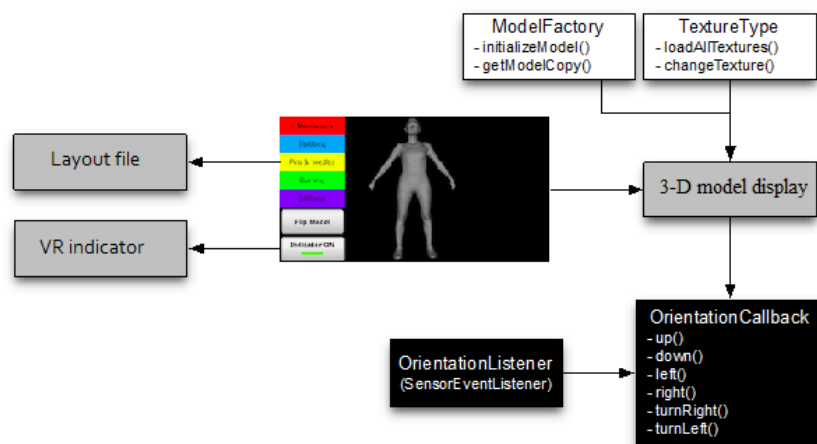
ModelFactory
- initializeModel()
- getModelCopy()

TextureType
- loadAllTextures()
- changeTexture()

Layout file

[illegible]
Stabbing
Pins & needles
Burning
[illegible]
Flip Model
Indicator ON

3-D model display

VR indicator

OrientationCallback
- up()
- down()
- left()
- right()
- turnRight()
- turnLeft()

OrientationListener
(SensorEventListener)